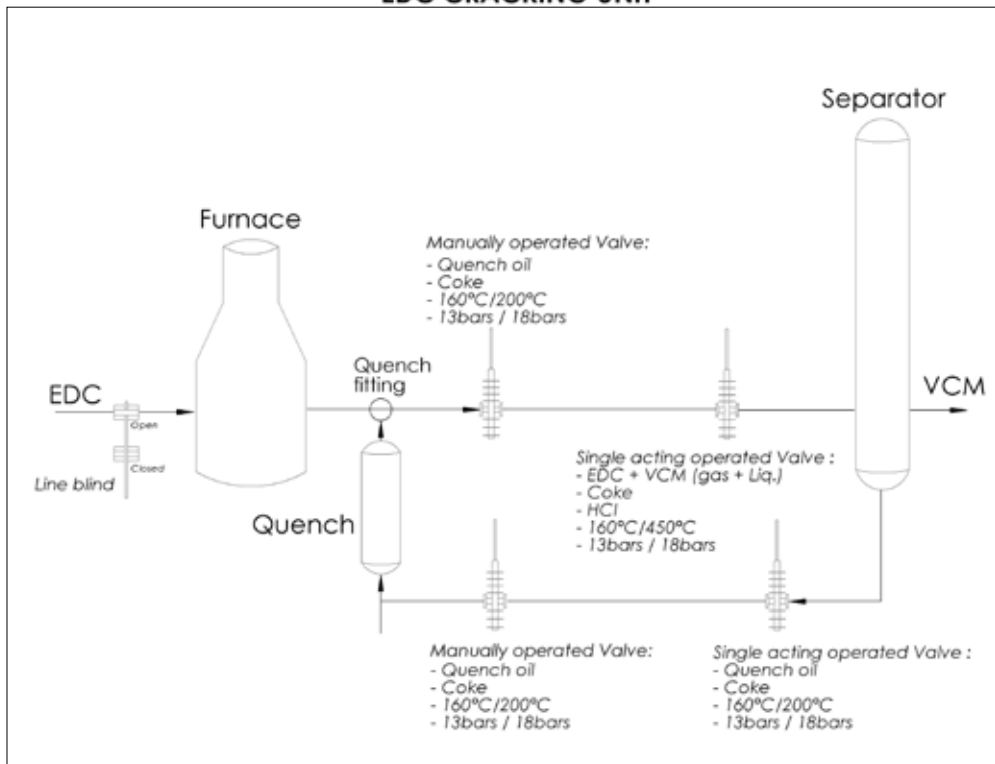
EDC CRACKING UNIT

Separator

Furnace

Manually operated Valve:
- Quench oil
- Coke
- 160°C/200°C
- 13bars / 18bars

Quench fitting

EDC

Open

Closed

Line blind

VCM

Single acting operated Valve :
- EDC + VCM (gas + Liq.)
- Coke
- HCl
- 160°C/450°C
- 13bars / 18bars

Quench

Manually operated Valve:
- Quench oil
- Coke
- 160°C/200°C
- 13bars / 18bars

Single acting operated Valve :
- Quench oil
- Coke
- 160°C/200°C
- 13bars / 18bars